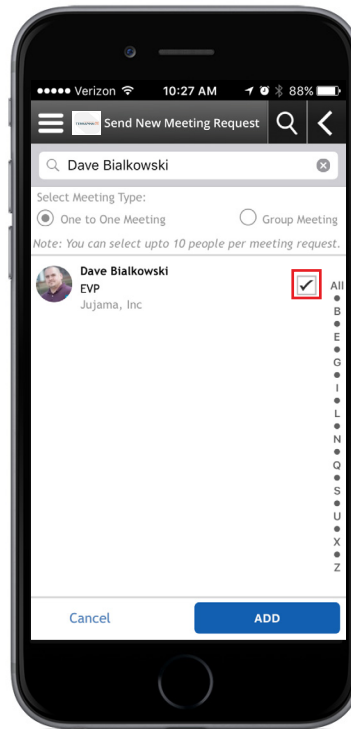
●●●●● Verizon 10:27 AM 88%

Send New Meeting Request

Dave Bialkowski

Select Meeting Type:

One to One Meeting

Group Meeting

Note: You can select upto 10 people per meeting request.

Dave Bialkowski
EVP
Jujama, Inc

All
●
B
●
E
●
G
●
I
●
L
●
N
●
Q
●
S
●
U
●
X
●
Z

Cancel

ADD